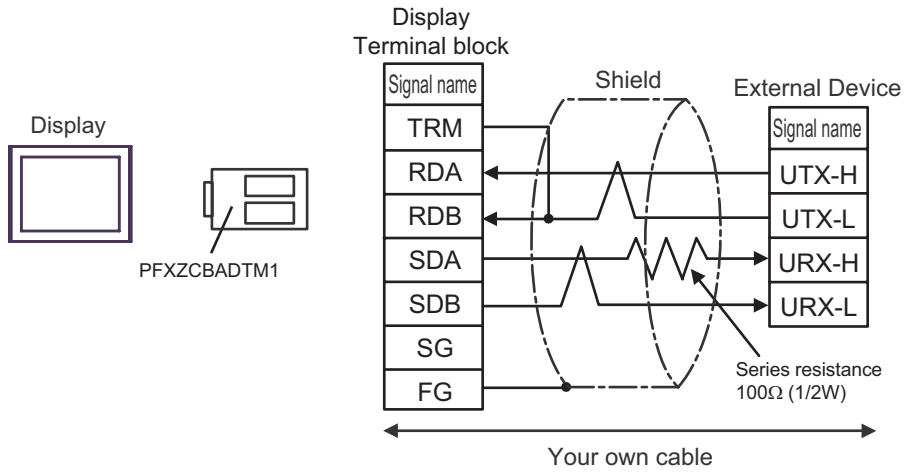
Display

PFXZCBADTM1

Display
Terminal block

| Signal name |
|---|
| TRM |
| RDA |
| RDB |
| SDA |
| SDB |
| SG |
| FG |

Shield

External Device

| Signal name |
|---|
| UTX-H |
| UTX-L |
| URX-H |
| URX-L |

Series resistance
100Ω (1/2W)

Your own cable